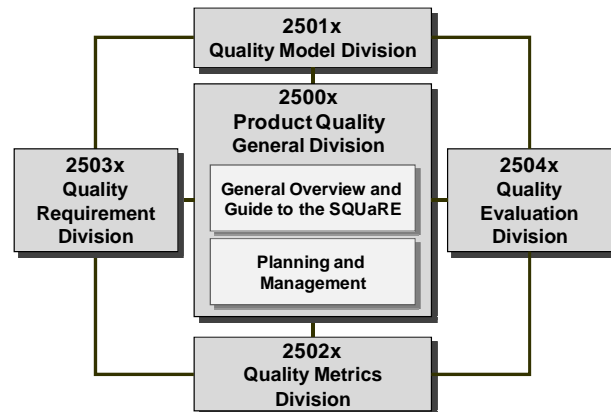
2501x
Quality Model Division

2503x
Quality Requirement Division

2500x
Product Quality General Division

General Overview and Guide to the SQuaRE

Planning and Management

2504x
Quality Evaluation Division

2502x
Quality Metrics Division